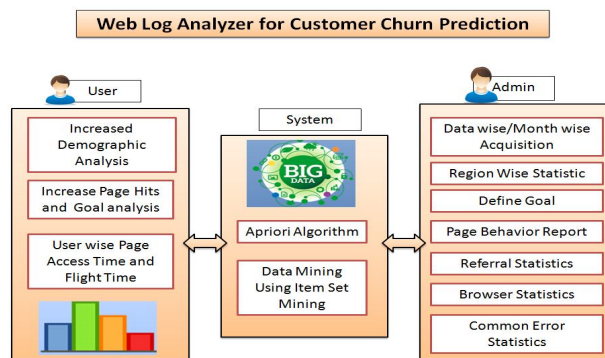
Web Log Analyzer for Customer Churn Prediction

User

Increased Demographic Analysis

Increase Page Hits and Goal analysis

User wise Page Access Time and Flight Time

System

BIG DATA

Apriori Algorithm

Data Mining Using Item Set Mining

Admin

Data wise/Month wise Acquisition

Region Wise Statistic

Define Goal

Page Behavior Report

Referral Statistics

Browser Statistics

Common Error Statistics